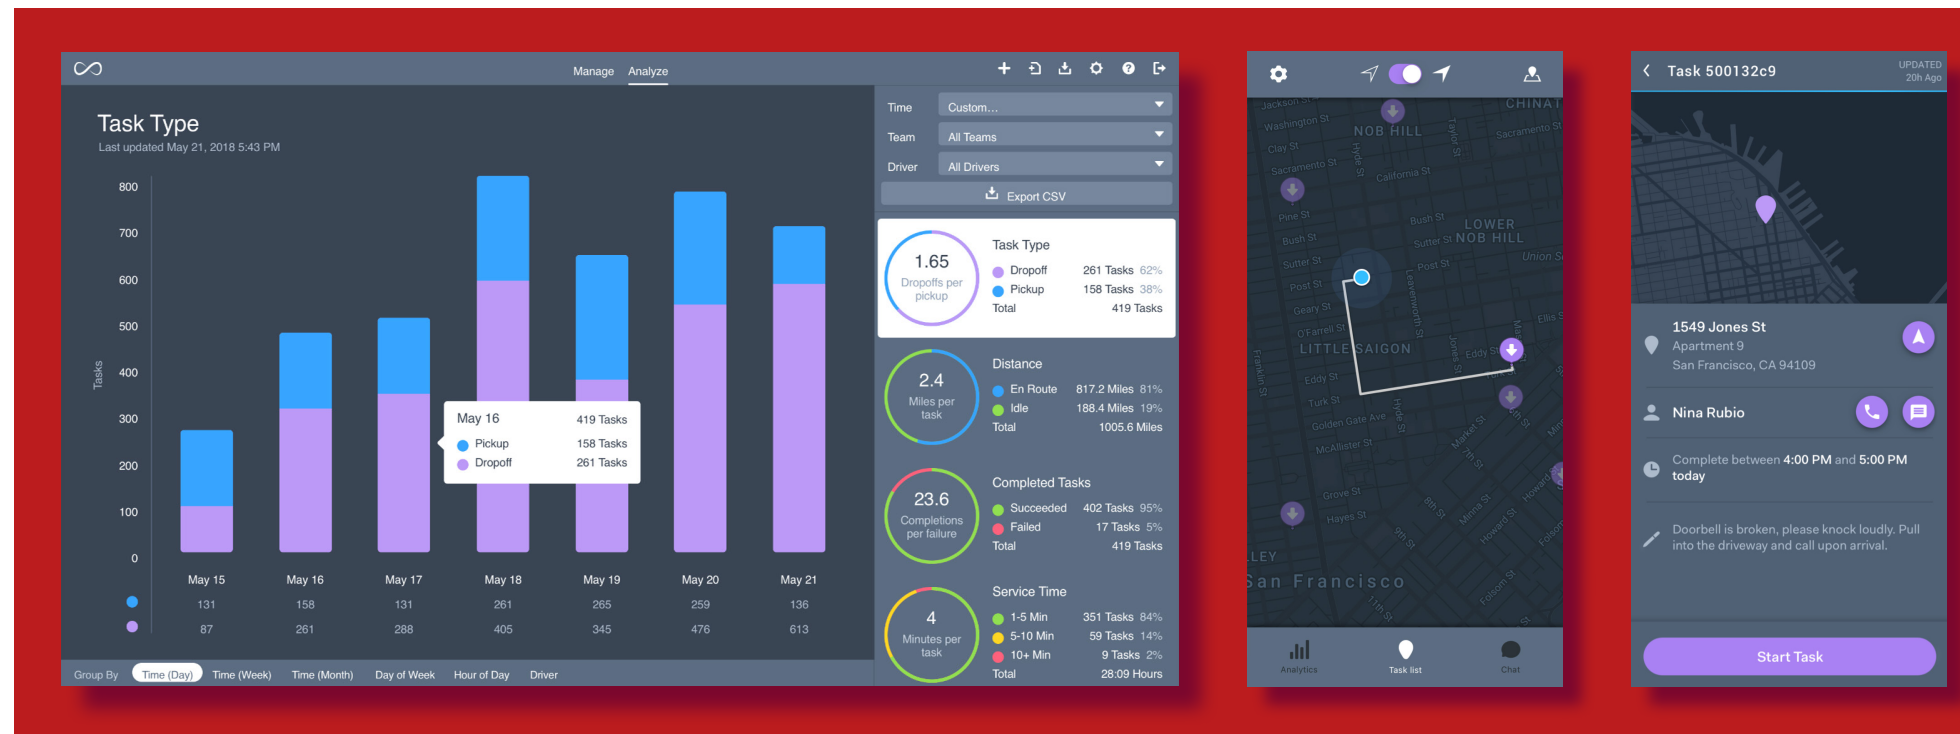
Manage Analyze

Task Type
Last updated May 21, 2018 5:43 PM

800
700
600
500
400
300
200
100
0
Tasks

May 16 419 Tasks
Pickup 158 Tasks
Dropoff 261 Tasks

| | May 15 | May 16 | May 17 | May 18 | May 19 | May 20 | May 21 |
|---|---|---|---|---|---|---|---|
| | 131 | 158 | 131 | 261 | 265 | 259 | 136 |
| | 87 | 261 | 288 | 405 | 345 | 476 | 613 |

Group By Time (Day) Time (Week) Time (Month) Day of Week Hour of Day Driver

Time Custom...
Team All Teams
Driver All Drivers
Export CSV

1.65 Dropoffs per pickup
Task Type
Dropoff 261 Tasks 62%
Pickup 158 Tasks 38%
Total 419 Tasks

2.4 Miles per task
Distance
En Route 817.2 Miles 81%
Idle 188.4 Miles 19%
Total 1005.6 Miles

23.6 Completions per failure
Completed Tasks
Succeeded 402 Tasks 95%
Failed 17 Tasks 5%
Total 419 Tasks

4 Minutes per task
Service Time
1-5 Min 351 Tasks 84%
5-10 Min 59 Tasks 14%
10+ Min 9 Tasks 2%
Total 28:09 Hours

Jackson St
Washington St
NOB HILL
CHINAT
Clay St
Sacramento St
Sacramento St
California St
Hyde St
Taylor St
Pine St
Bush St
Bush St
LOWER NOB HILL
Sutter St
Sutter St
Post St
Union Sq
Post St
Geary St
Ellis St
O'Farrell St
LITTLE SAIGON
Leavenworth St
Jones St
Eddy St
Eddy St
Turk St
Golden Gate Ave
Hyde St
McAllister St
Market St
Grove St
Hayes St
Franklin St
LEY
San Francisco
Analytics
Task list
Chat

Task 500132c9
UPDATED 20h Ago
1549 Jones St
Apartment 9
San Francisco, CA 94109
Nina Rubio
Complete between 4:00 PM and 5:00 PM today
Doorbell is broken, please knock loudly. Pull into the driveway and call upon arrival.
Start Task